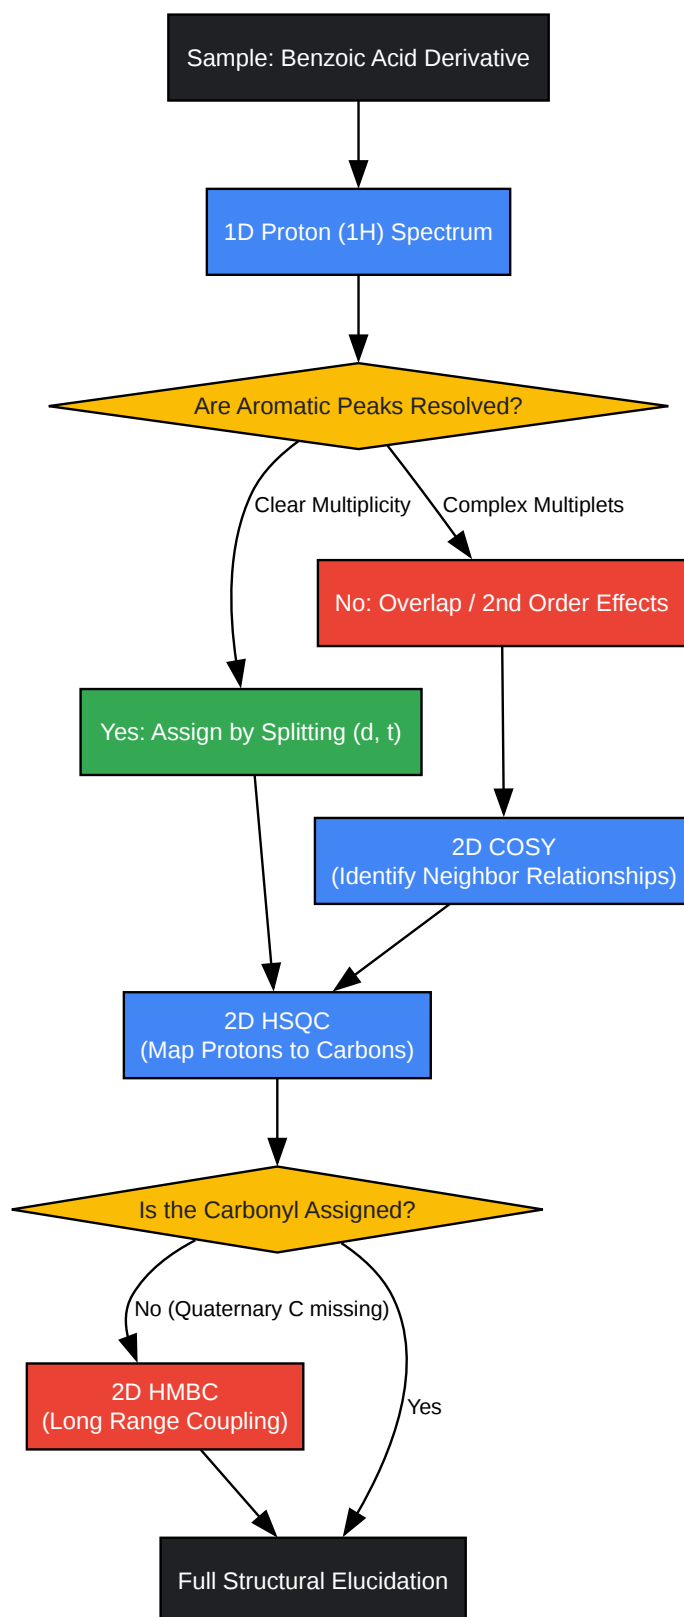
Sample: Benzoic Acid Derivative

1D Proton (1H) Spectrum

Are Aromatic Peaks Resolved?

Clear Multiplicity

Complex Multiplets

No: Overlap / 2nd Order Effects

Yes: Assign by Splitting (d, t)

2D COSY
(Identify Neighbor Relationships)

2D HSQC
(Map Protons to Carbons)

Is the Carbonyl Assigned?

No (Quaternary C missing)

2D HMBC
(Long Range Coupling)

Yes

Full Structural Elucidation